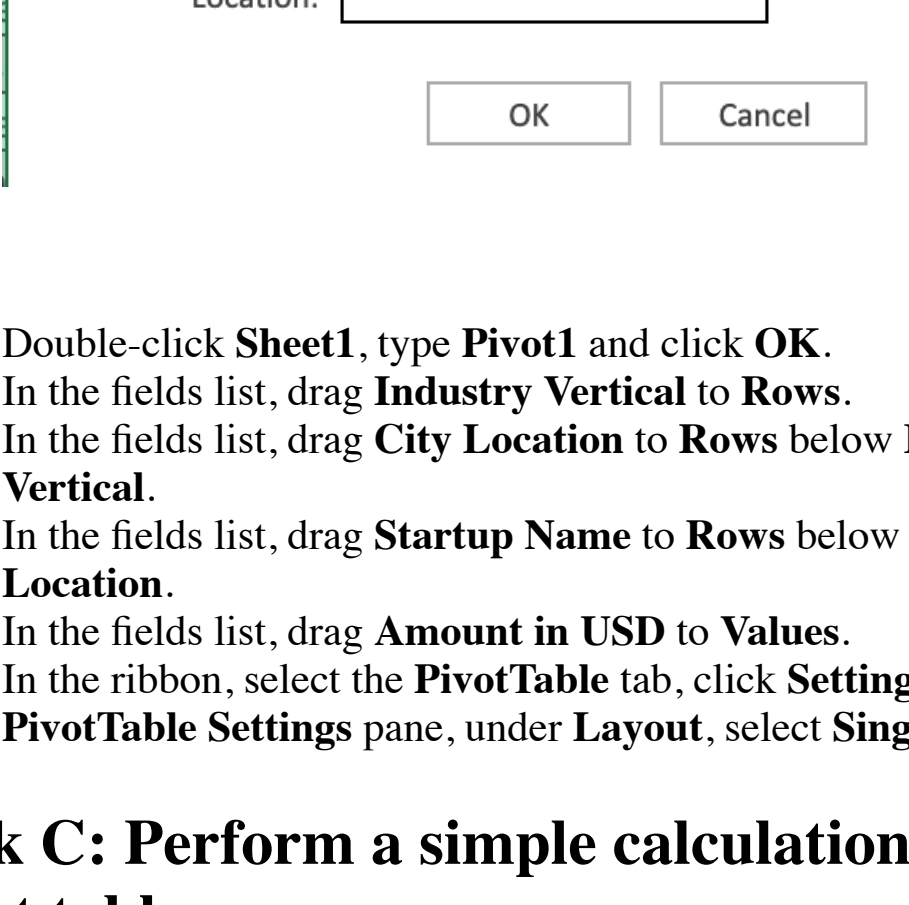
Location:

OK Cancel

Double-click **Sheet1**, type **Pivot1** and click **OK**.
In the fields list, drag **Industry Vertical** to **Rows**.
In the fields list, drag **City Location** to **Rows** below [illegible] **Vertical**.
In the fields list, drag **Startup Name** to **Rows** below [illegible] **Location**.
In the fields list, drag **Amount in USD** to **Values**.
In the ribbon, select the **PivotTable** tab, click **Setting**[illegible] **PivotTable Settings** pane, under **Layout**, select **Sing**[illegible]

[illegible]k C: Perform a simple calculation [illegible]